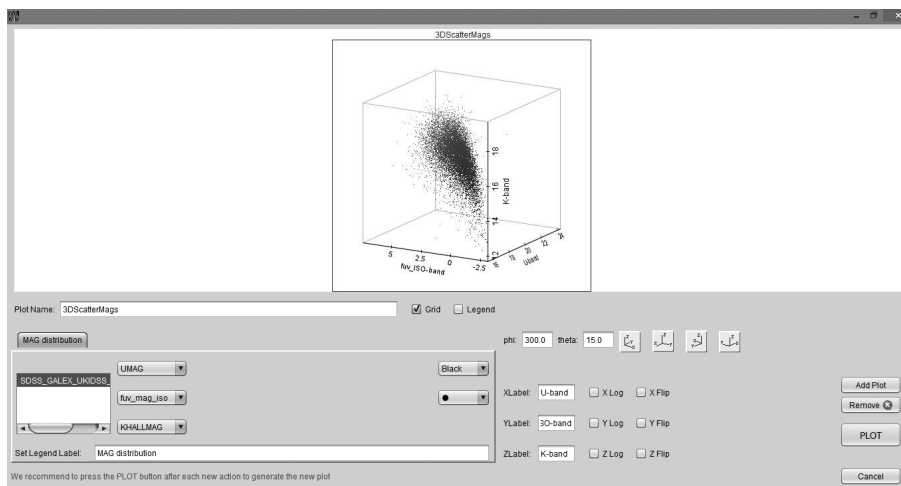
3DScatterMags

18
16
14
12
K-band
5
2.5
0
-2.5
fuv_ISO-band
16
18
20
22
24
U-band

Plot Name: 3DScatterMags
Grid
Legend

MAG distribution

SDSS_GALEX_UKIDSS_

UMAG
fuv_mag_iso
KHALLMAG

Black

Set Legend Label: MAG distribution

phi: 300.0 theta: 15.0

XLabel: U-band
X Log
X Flip
YLabel: 3O-band
Y Log
Y Flip
ZLabel: K-band
Z Log
Z Flip

Add Plot
Remove
PLOT
Cancel

We recommend to press the PLOT button after each new action to generate the new plot